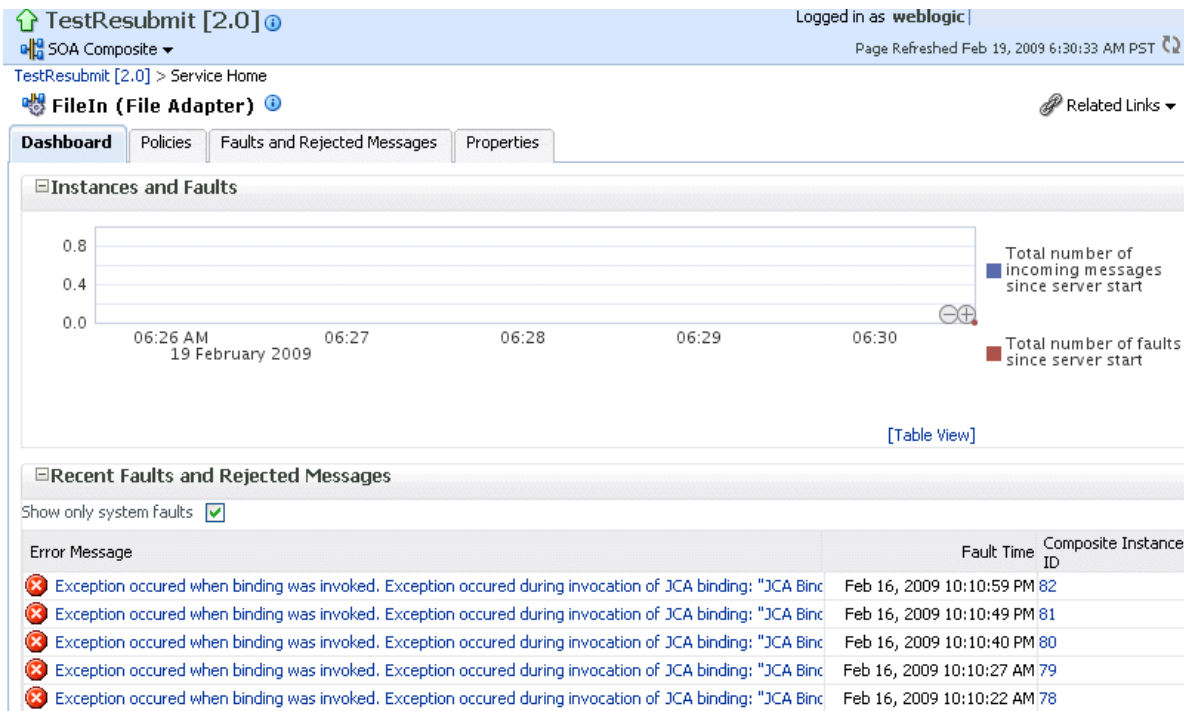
TestResubmit [2.0]

Logged in as weblogic |

SOA Composite ▾

Page Refreshed Feb 19, 2009 6:30:33 AM PST

TestResubmit [2.0] > Service Home

FileIn (File Adapter)

Related Links ▾

Dashboard | Policies | Faults and Rejected Messages | Properties

Instances and Faults

0.8
0.4
0.0

06:26 AM
19 February 2009
06:27
06:28
06:29
06:30

Total number of incoming messages since server start

Total number of faults since server start

[Table View]

Recent Faults and Rejected Messages

Show only system faults

| Error Message | Fault Time | Composite Instance ID |
|---|---|---|
| Exception occured when binding was invoked. Exception occured during invocation of JCA binding: "JCA Binc | Feb 16, 2009 10:10:59 PM | 82 |
| Exception occured when binding was invoked. Exception occured during invocation of JCA binding: "JCA Binc | Feb 16, 2009 10:10:49 PM | 81 |
| Exception occured when binding was invoked. Exception occured during invocation of JCA binding: "JCA Binc | Feb 16, 2009 10:10:40 PM | 80 |
| Exception occured when binding was invoked. Exception occured during invocation of JCA binding: "JCA Binc | Feb 16, 2009 10:10:27 AM | 79 |
| Exception occured when binding was invoked. Exception occured during invocation of JCA binding: "JCA Binc | Feb 16, 2009 10:10:22 AM | 78 |